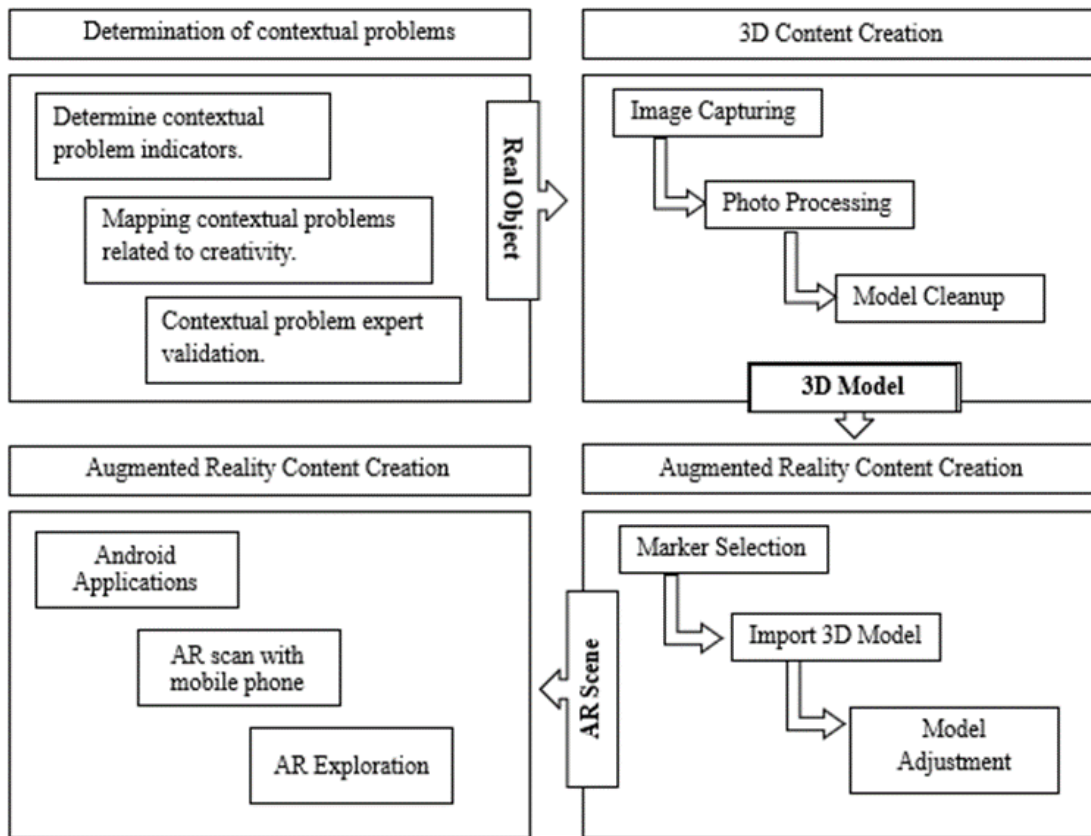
Determination of contextual problems

Determine contextual problem indicators.

Mapping contextual problems related to creativity.

Contextual problem expert validation.

Real Object

3D Content Creation

Image Capturing

Photo Processing

Model Cleanup

3D Model

Augmented Reality Content Creation

Android Applications

AR scan with mobile phone

AR Exploration

AR Scene

Augmented Reality Content Creation

Marker Selection

Import 3D Model

Model Adjustment